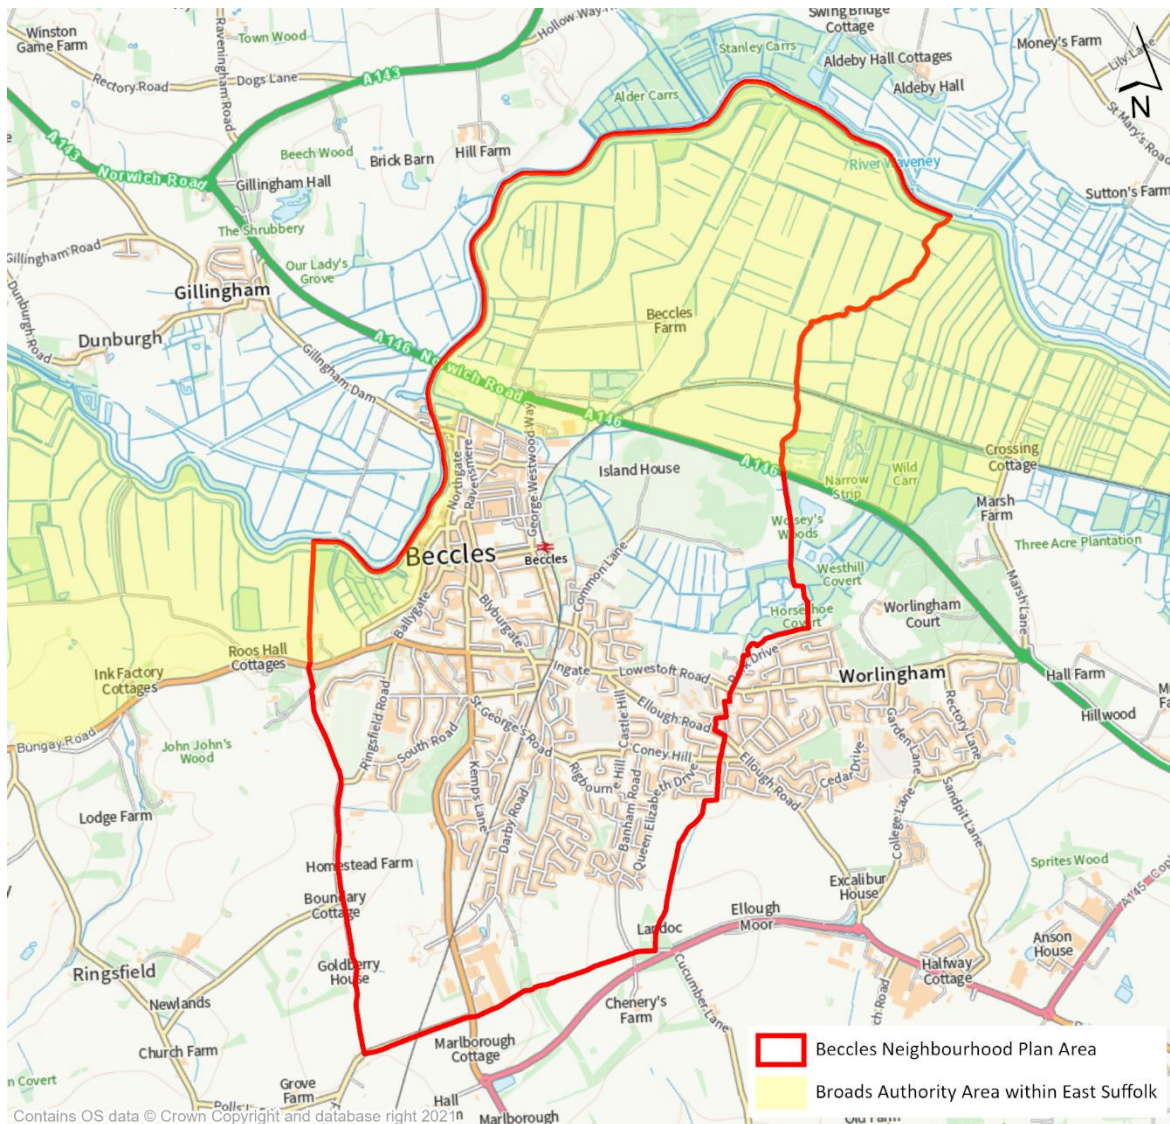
Winston Game Farm
Town Wood
Hollow Way
Swing Bridge Cottage
Stanley Carrs
Aldeby Hall Cottages
Money's Farm
Lily Lane
N
Rectory Road
Dogs Lane
Ravensingham Road
A143
Alder Carrs
Aldeby Hall
St Mary's Road
A143
Norwich Road
Beech Wood
Brick Barn
Hill Farm
River Waveney
Gillingham Hall
Sutton's Farm
The Shrubbery
Gillingham Road
Our Lady's Grove
Gillingham
Dunburgh Road
Beccles Farm
Dunburgh
A146 Norwich Road
Gillingham Dam
George Westwood Way
A146
Northgate
Ravensmere
Island House
A146
Crossing Cottage
Narrow Strip
Wild Carr
Marsh Farm
Wolsey's Woods
Beccles
Beccles
Common Lane
Three Acre Plantation
Westhill Covert
Marsh Lane
Ballygate
Blyburgate
Horseshoe Covert
Worlingham Court
Roos Hall Cottages
Ingate
Lowestoft Road
Park Drive
Ink Factory Cottages
Worlingham
Hall Farm
Ringsfield Road
Ellough Road
Castle Hill
Rectory Lane
Garden Lane
Hillwood
Bungay Road
St George's Road
South Road
Coney Hill
John John's Wood
Rigbourne Hill
Elizabeth Drive
Ellough Road
Cedar Drive
Sandpit Lane
Kemps Lane
Banham Road
Queen Elizabeth Drive
Lodge Farm
Darby Road
College Lane
Homestead Farm
Sprites Wood
Boundary Cottage
Excalibur House
A145
Landoc
Ellough Moor
Anson House
Ringsfield
Goldberry House
Cucumber Lane
Halfway Cottage
Newlands
Chenery's Farm
Church Road
Church Farm
Marlborough Cottage
Covert
Grove Farm
Hall
Marlborough
Contains OS data © Crown Copyright and database right 2021
Beccles Neighbourhood Plan Area
Broads Authority Area within East Suffolk